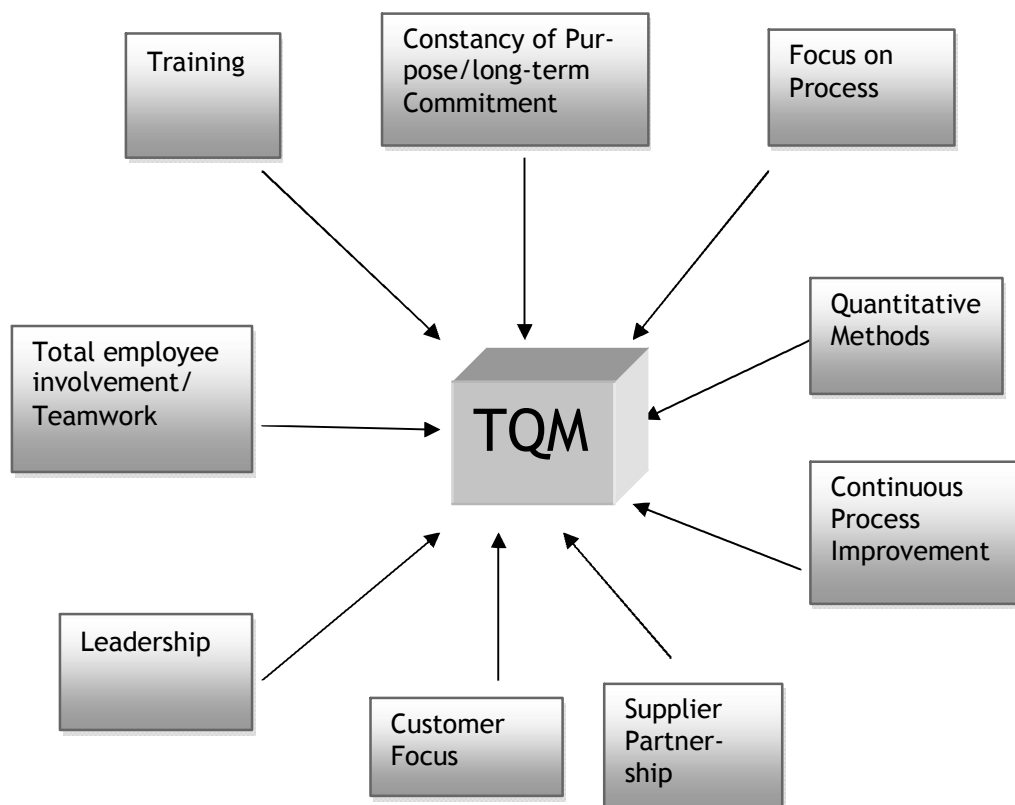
Training

Constancy of Purpose/long-term Commitment

Focus on Process

Quantitative Methods

Total employee involvement/ Teamwork

TQM

Continuous Process Improvement

Leadership

Customer Focus

Supplier Partnership